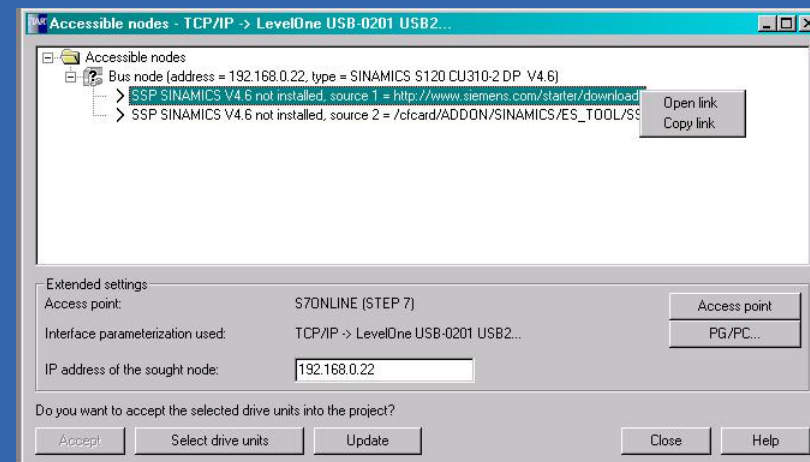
Accessible nodes - TCP/IP -> LevelOne USB-0201 USB2...

Accessible nodes
Bus node (address = 192.168.0.22, type = SINAMICS S120 CU310-2 DP V4.6)
> SSP SINAMICS V4.6 not installed, source 1 = http://www.siemens.com/starter/download
> SSP SINAMICS V4.6 not installed, source 2 = /cfcard/ADDON/SINAMICS/ES_TOOL/SS

Open link
Copy link

Extended settings
Access point: S7ONLINE (STEP 7)
Interface parameterization used: TCP/IP -> LevelOne USB-0201 USB2...
IP address of the sought node: 192.168.0.22

Access point
PG/PC...

Do you want to accept the selected drive units into the project?

Accept
Select drive units
Update
Close
Help